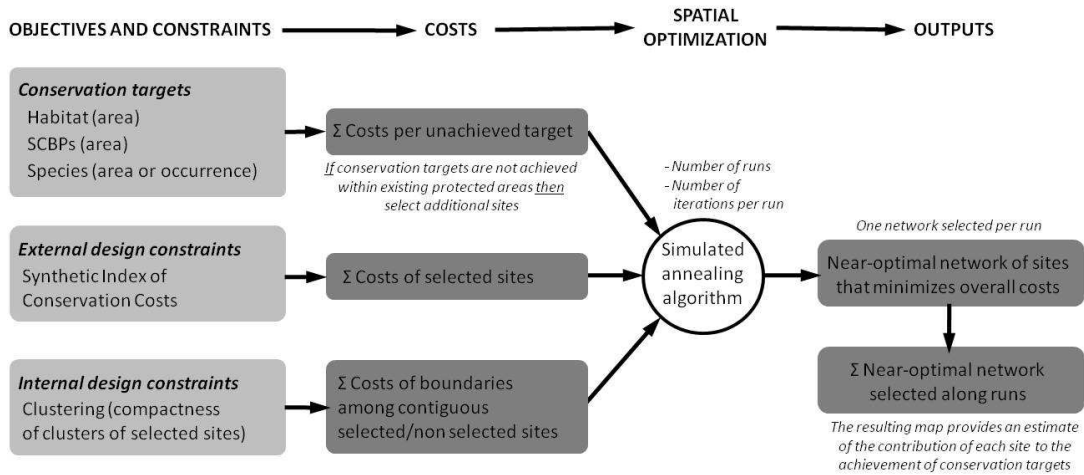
OBJECTIVES AND CONSTRAINTS

COSTS

SPATIAL OPTIMIZATION

OUTPUTS

**Conservation targets**
Habitat (area)
SCBPs (area)
Species (area or occurrence)

Σ Costs per unachieved target

If conservation targets are not achieved within existing protected areas then select additional sites

- Number of runs
- Number of iterations per run

**External design constraints**
Synthetic Index of Conservation Costs

Σ Costs of selected sites

Simulated annealing algorithm

One network selected per run

Near-optimal network of sites that minimizes overall costs

**Internal design constraints**
Clustering (compactness of clusters of selected sites)

Σ Costs of boundaries among contiguous selected/non selected sites

Σ Near-optimal network selected along runs

The resulting map provides an estimate of the contribution of each site to the achievement of conservation targets